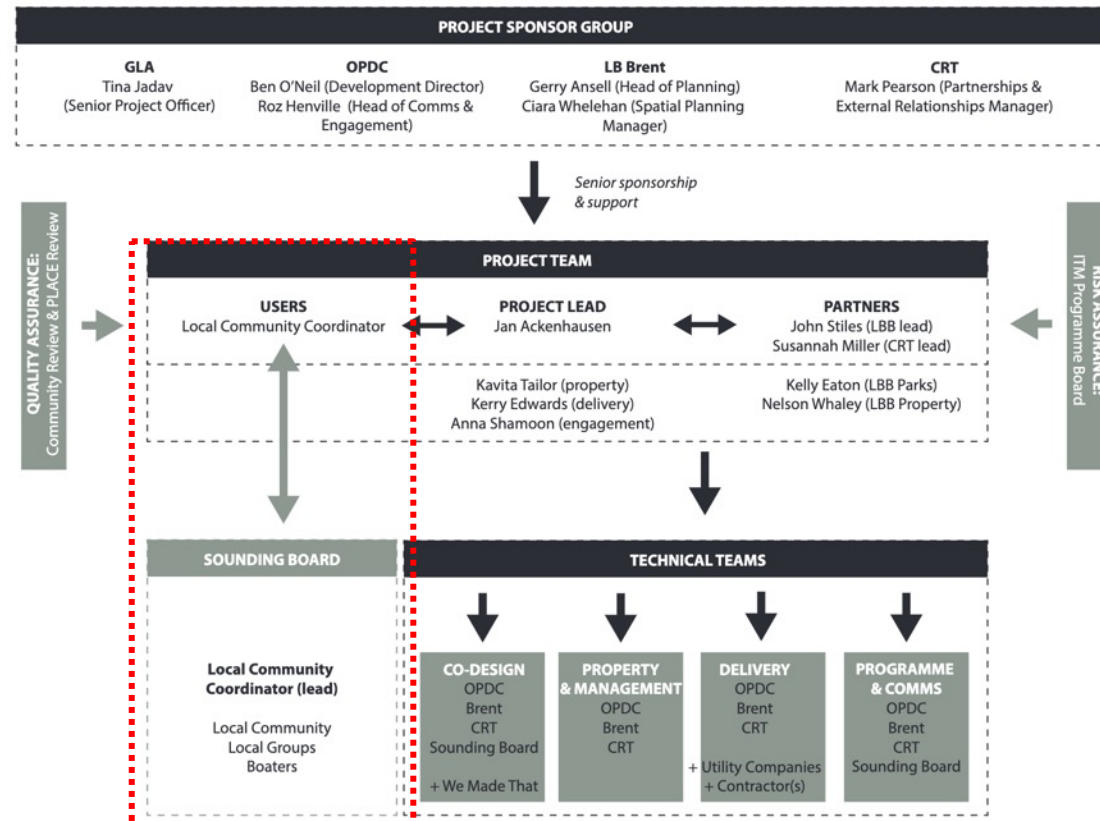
PROJECT SPONSOR GROUP

GLA
Tina Jadav
(Senior Project Officer)

OPDC
Ben O'Neil (Development Director)
Roz Henville (Head of Comms & Engagement)

LB Brent
Gerry Ansell (Head of Planning)
Ciara Whelehan (Spatial Planning Manager)

CRT
Mark Pearson (Partnerships & External Relationships Manager)

Senior sponsorship & support

QUALITY ASSURANCE:
Community Review & PLACE Review

RISK ASSURANCE:
ITM Programme Board

PROJECT TEAM

USERS
Local Community Coordinator

PROJECT LEAD
Jan Ackenhausen

PARTNERS
John Stiles (LBB lead)
Susannah Miller (CRT lead)

Kavita Tailor (property)
Kerry Edwards (delivery)
Anna Shamoon (engagement)

Kelly Eaton (LBB Parks)
Nelson Whaley (LBB Property)

SOUNDING BOARD

Local Community Coordinator (lead)

Local Community
Local Groups
Boaters

TECHNICAL TEAMS

CO-DESIGN
OPDC
Brent
CRT
Sounding Board
+ We Made That

PROPERTY & MANAGEMENT
OPDC
Brent
CRT

DELIVERY
OPDC
Brent
CRT
+ Utility Companies
+ Contractor(s)

PROGRAMME & COMMS
OPDC
Brent
CRT
Sounding Board